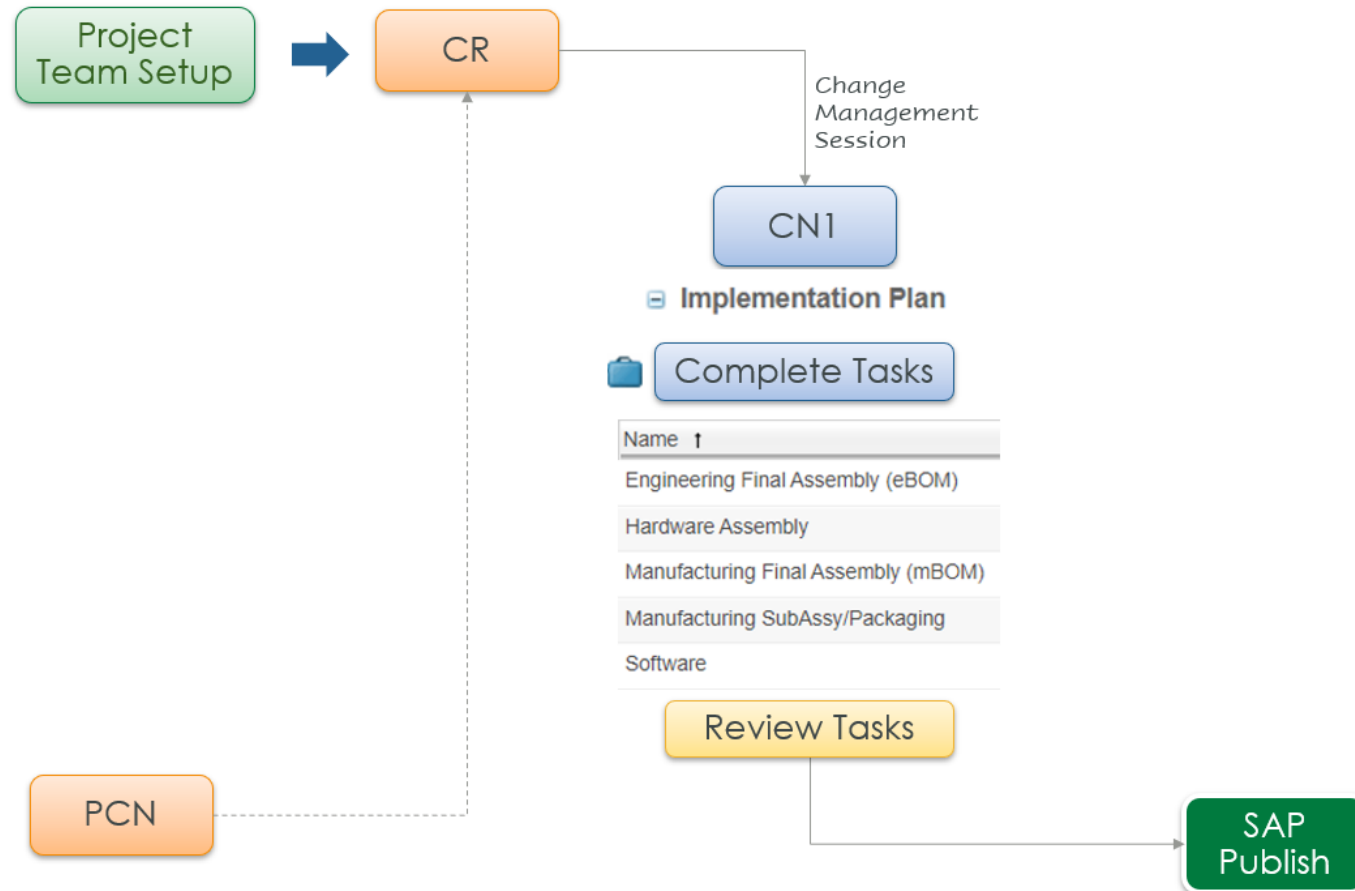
Project Team Setup

CR

Change Management Session

CN1

Implementation Plan

Complete Tasks

| Name ↑ |
|---|
| Engineering Final Assembly (eBOM) |
| Hardware Assembly |
| Manufacturing Final Assembly (mBOM) |
| Manufacturing SubAssy/Packaging |
| Software |

Review Tasks

PCN

SAP Publish